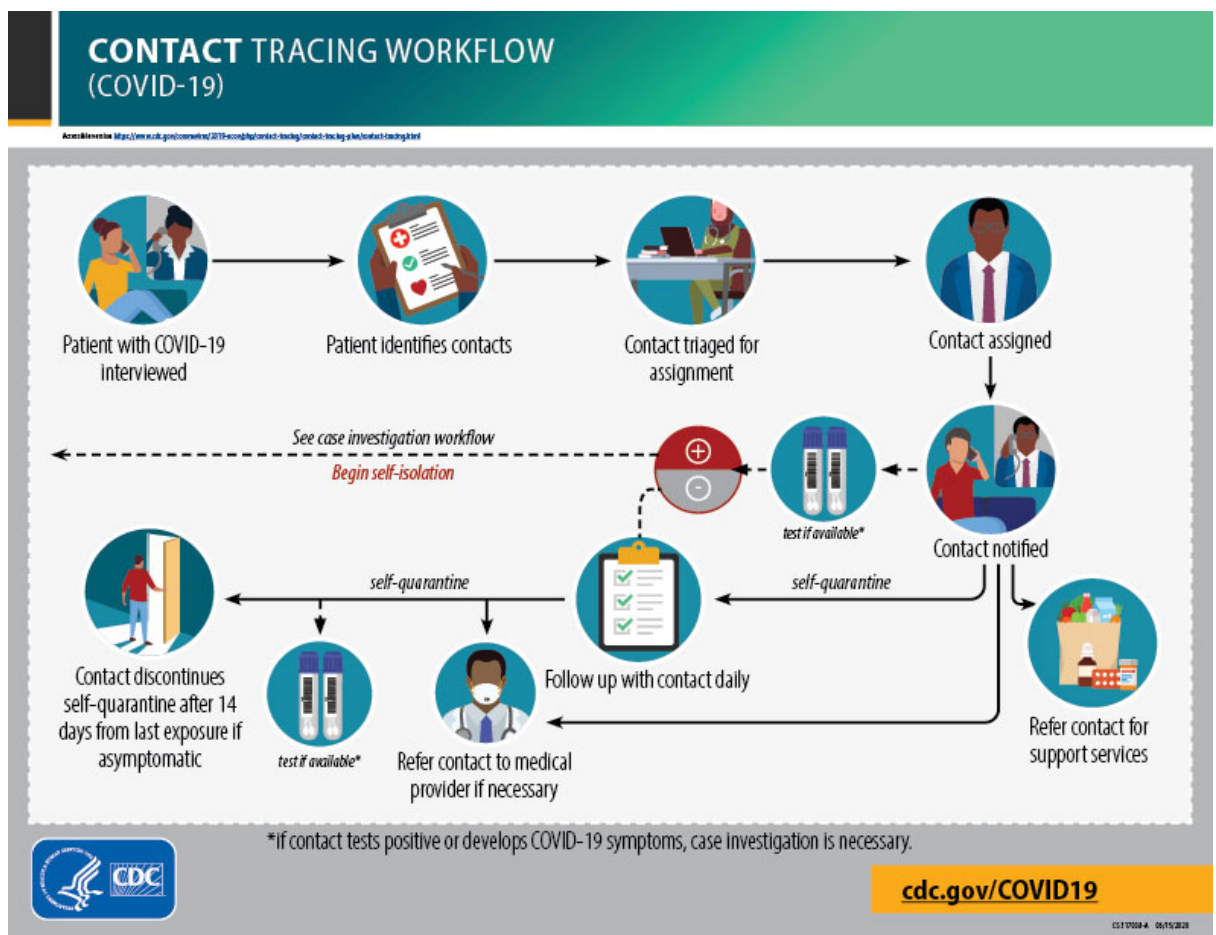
CONTACT TRACING WORKFLOW
(COVID-19)

Accessible version: https://www.cdc.gov/coronavirus/2019-ncov/php/contact-tracing/contact-tracing-plan/contact-tracing.html

Patient with COVID-19 interviewed

Patient identifies contacts

Contact triaged for assignment

Contact assigned

See case investigation workflow

Begin self-isolation

+

−

test if available*

Contact notified

self-quarantine

self-quarantine

Contact discontinues self-quarantine after 14 days from last exposure if asymptomatic

test if available*

Refer contact to medical provider if necessary

Follow up with contact daily

Refer contact for support services

*if contact tests positive or develops COVID-19 symptoms, case investigation is necessary.

CDC

cdc.gov/COVID19

CS317038-A 06/15/2020